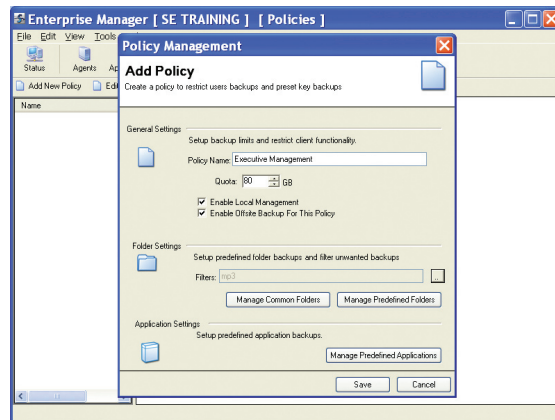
Enterprise Manager [ SE TRAINING ] [ Policies ]

File Edit View Tools

Status Agents Ap

Add New Policy Edi

Name

Policy Management

Add Policy

Create a policy to restrict users backups and preset key backups

General Settings

Setup backup limits and restrict client functionality.

Policy Name: Executive Management

Quota: 80 GB

Enable Local Management

Enable Offsite Backup For This Policy

Folder Settings

Setup predefined folder backups and filter unwanted backups

Filters: mp3

...

Manage Common Folders

Manage Predefined Folders

Application Settings

Setup predefined application backups.

Manage Predefined Applications

Save

Cancel